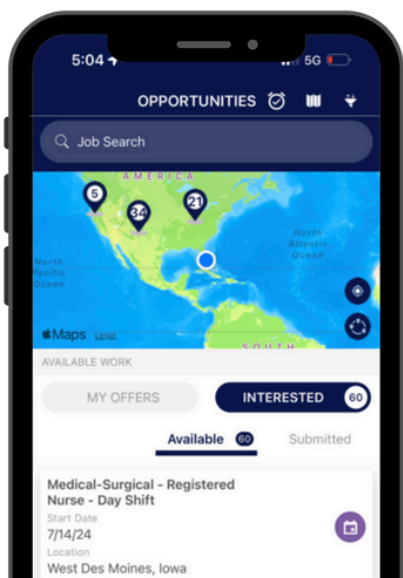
5:04
5G
OPPORTUNITIES
Job Search
AMERICA
5
34
21
North Atlantic Ocean
North Pacific Ocean
Maps Legal
SOUTH
AVAILABLE WORK
MY OFFERS
INTERESTED 60
Available 60
Submitted
Medical-Surgical - Registered Nurse - Day Shift
Start Date
7/14/24
Location
West Des Moines, Iowa